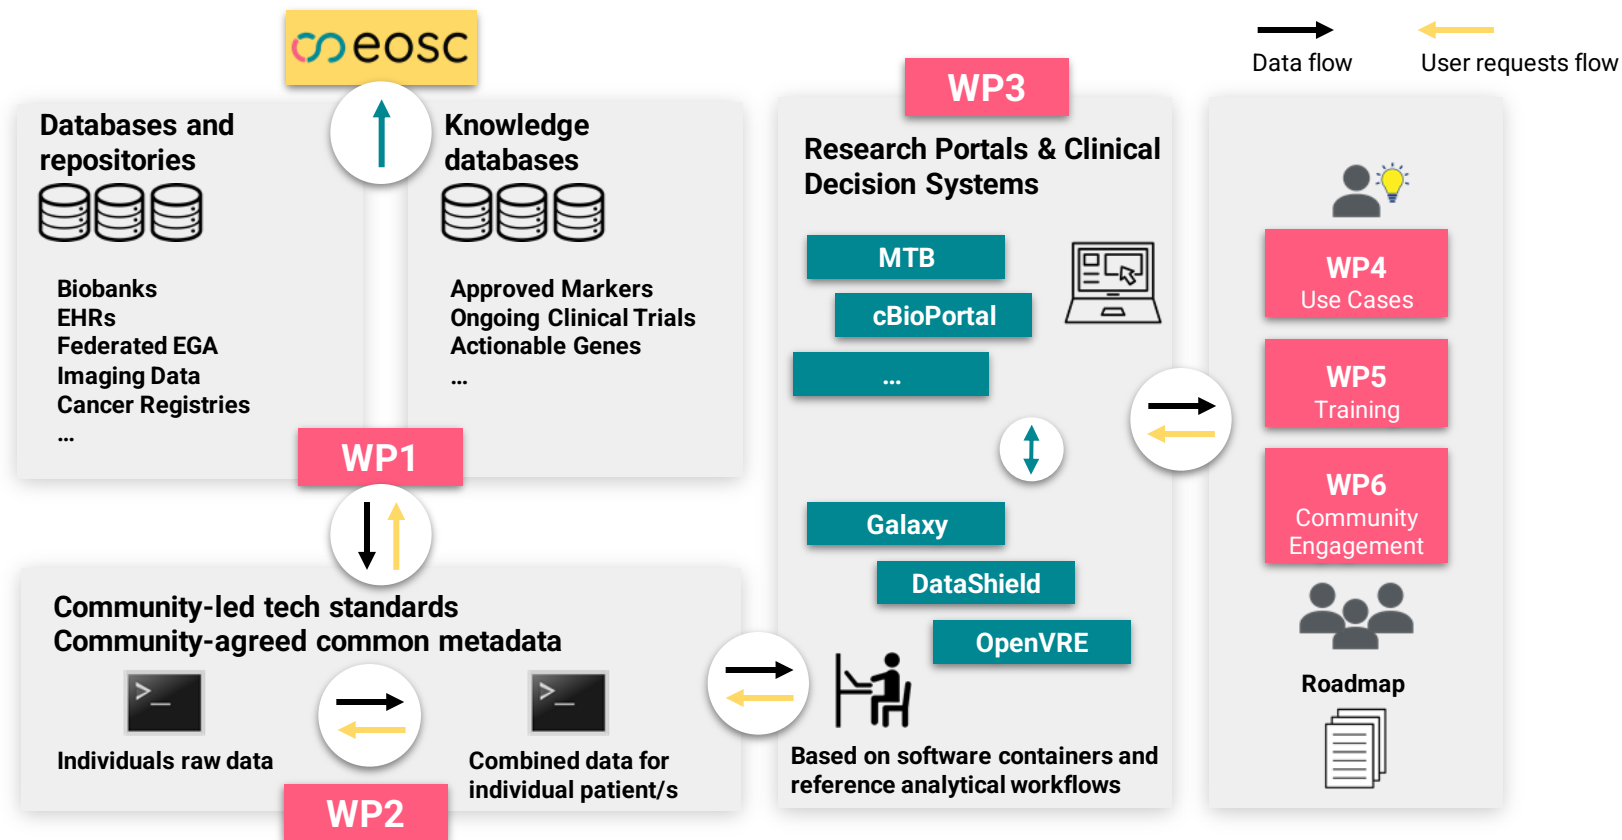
eosc

Data flow

User requests flow

Databases and repositories

Biobanks
EHRs
Federated EGA
Imaging Data
Cancer Registries
...

Knowledge databases

Approved Markers
Ongoing Clinical Trials
Actionable Genes
...

WP1

WP3

Research Portals & Clinical Decision Systems

MTB

cBioPortal

...

Galaxy

DataShield

OpenVRE

Based on software containers and reference analytical workflows

WP4
Use Cases

WP5
Training

WP6
Community Engagement

Roadmap

Community-led tech standards
Community-agreed common metadata

Individuals raw data

Combined data for individual patient/s

WP2